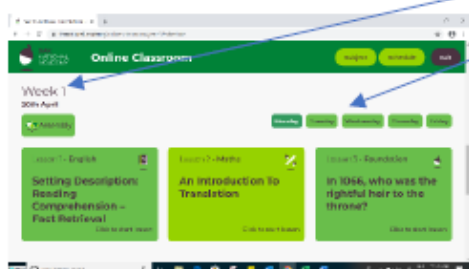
Online Classroom

Week 1
20th April

Monday

Monday Tuesday Wednesday Thursday Friday

Lesson 1 - English
Setting Description: Reading Comprehension – Fact Retrieval
Click to start lesson

Lesson 1 - Maths
An introduction to Translation
Click to start lesson

Lesson 1 - Foundation
In 1066, who was the rightful heir to the throne?
Click to start lesson